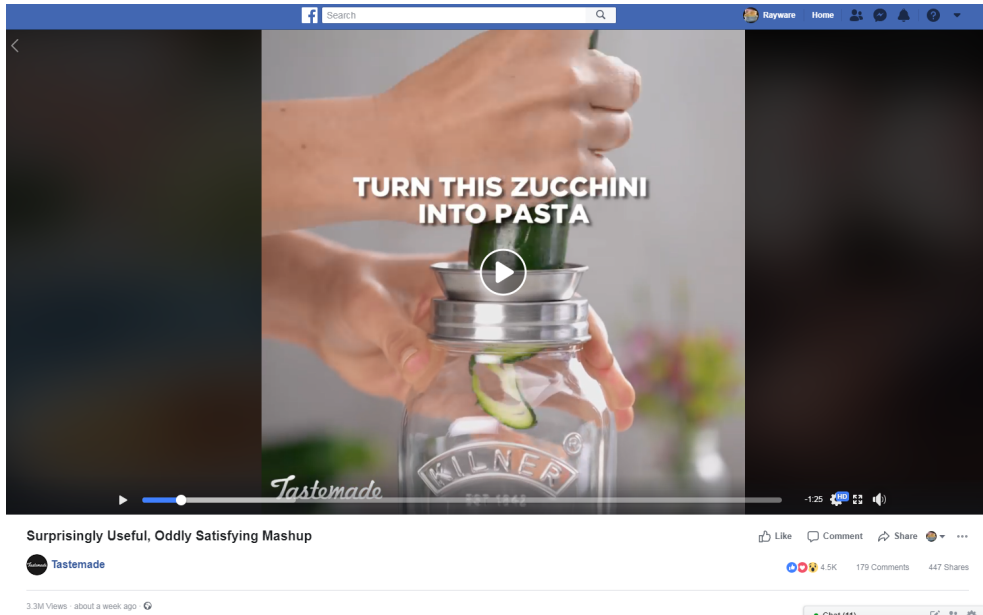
Search

Rayware Home

TURN THIS ZUCCHINI INTO PASTA

KILNER

EST 1842

Tastemade

-1:25 HD

Surprisingly Useful, Oddly Satisfying Mashup

Like Comment Share

Tastemade

4.5K 179 Comments 447 Shares

3.3M Views · about a week ago

Chat (44)